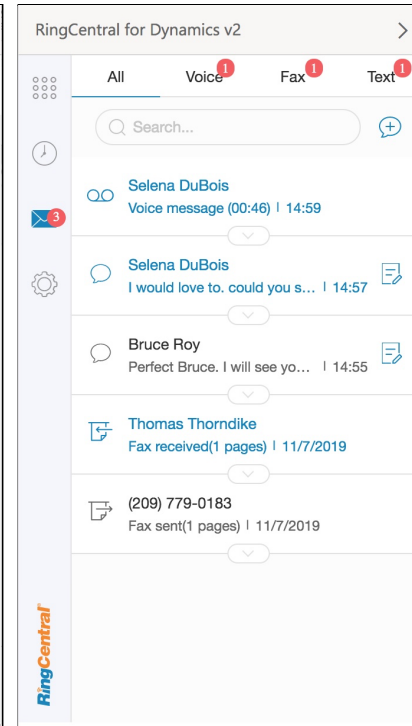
RingCentral for Dynamics v2

3

All Voice 1 Fax 1 Text 1

Search...

Selena DuBois
Voice message (00:46) | 14:59

Selena DuBois
I would love to. could you s... | 14:57

Bruce Roy
Perfect Bruce. I will see yo... | 14:55

Thomas Thorndike
Fax received(1 pages) | 11/7/2019

(209) 779-0183
Fax sent(1 pages) | 11/7/2019

RingCentral